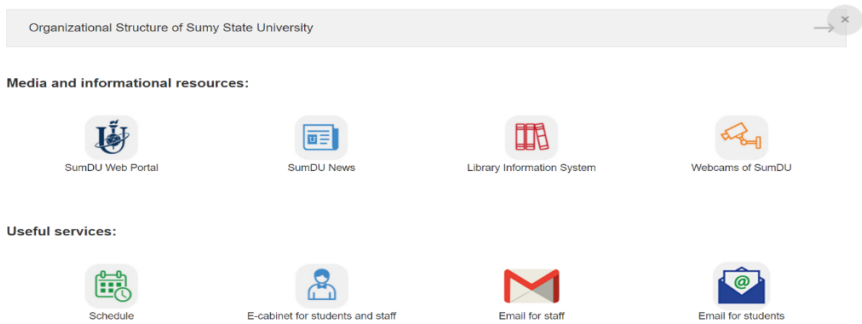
Organizational Structure of Sumy State University

×

Media and informational resources:

SumDU Web Portal

SumDU News

Library Information System

Webcams of SumDU

Useful services:

Schedule

E-cabinet for students and staff

Email for staff

Email for students